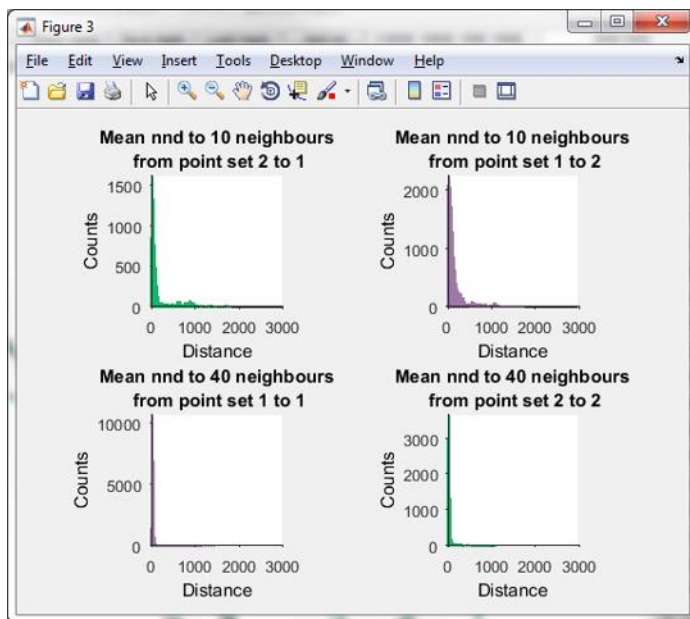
Figure 3

File Edit View Insert Tools Desktop Window Help

Mean nnd to 10 neighbours from point set 2 to 1

1500
1000
500
0
Counts
0 1000 2000 3000
Distance

Mean nnd to 10 neighbours from point set 1 to 2

2000
1000
0
Counts
0 1000 2000 3000
Distance

Mean nnd to 40 neighbours from point set 1 to 1

10000
5000
0
Counts
0 1000 2000 3000
Distance

Mean nnd to 40 neighbours from point set 2 to 2

3000
2000
1000
0
Counts
0 1000 2000 3000
Distance